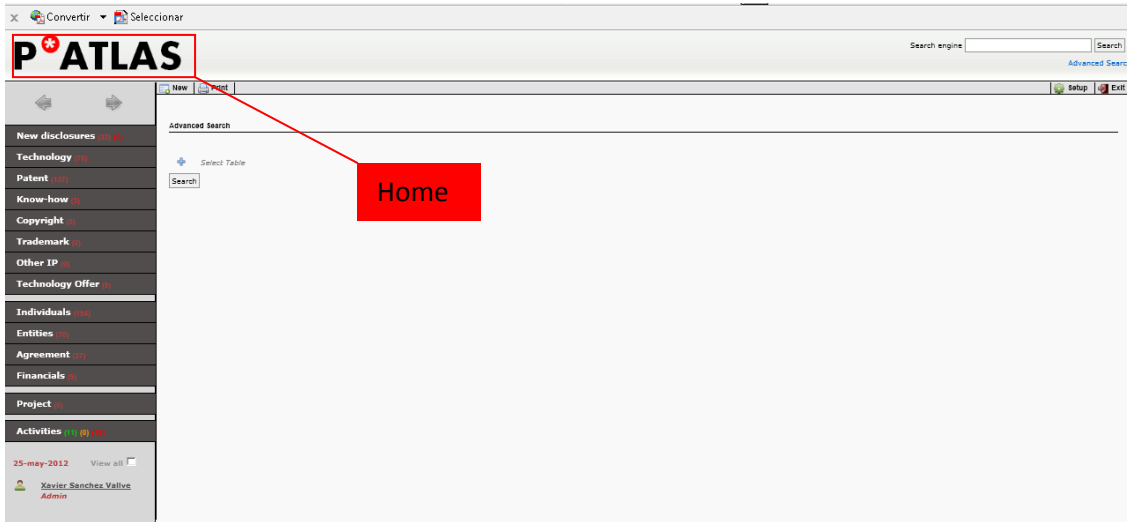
× Convertir ▾ Seleccionar

P*ATLAS

Search engine Search
Advanced Searc

New Print Setup Exit

New disclosures (1) (0)
Technology (10)
Patent (27)
Know-how (3)
Copyright (1)
Trademark (0)
Other IP (0)
Technology Offer (0)
Individuals (104)
Entities (20)
Agreement (37)
Financials (0)
Project (0)
Activities (15) (0) (10)

25-may-2012 View all
Xavier Sanchez Vallve
Admin

Advanced Search

Select Table
Search

Home